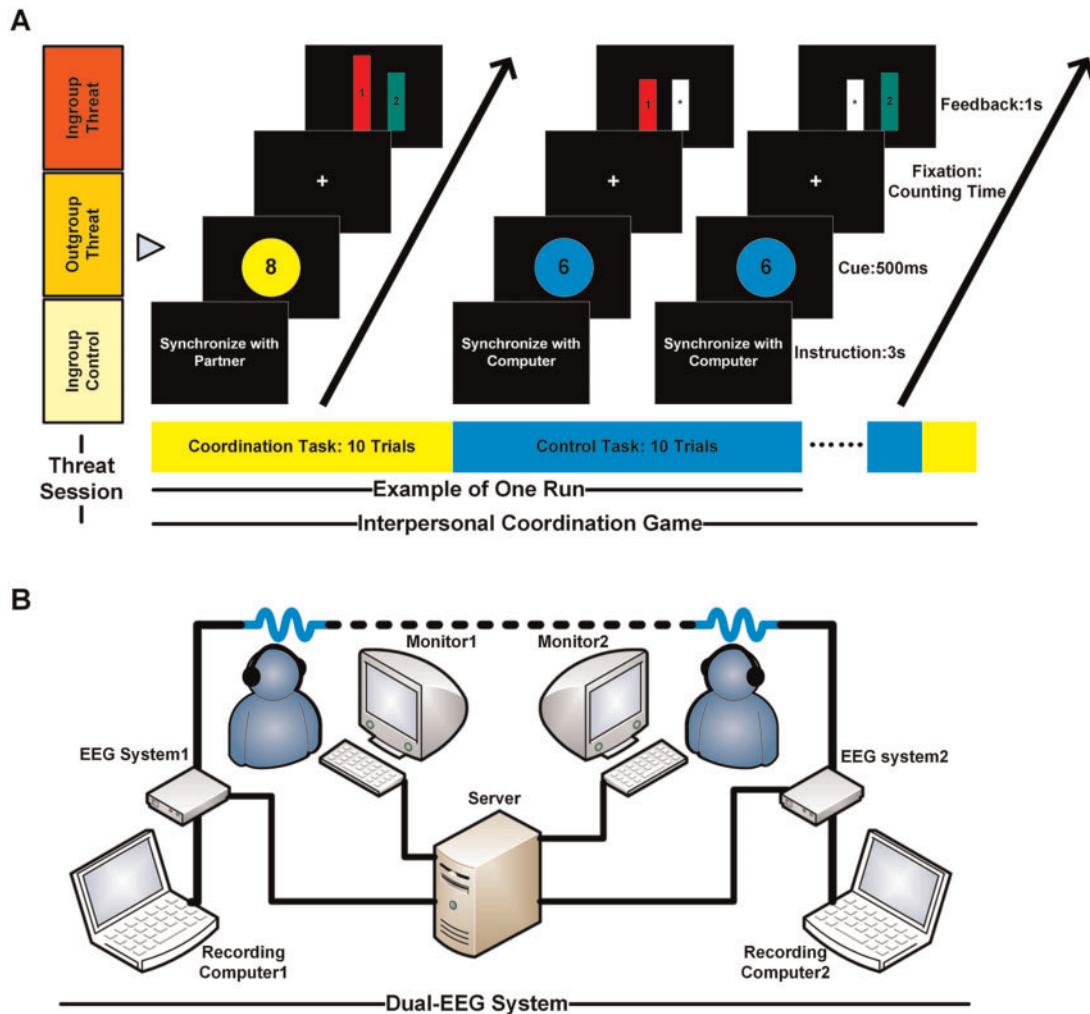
A

Ingroup Threat

Outgroup Threat

Ingroup Control

1 2

+

8

Synchronize with Partner

1 *

+

6

Synchronize with Computer

* 2

+

6

Synchronize with Computer

Feedback:1s

Fixation: Counting Time

Cue:500ms

Instruction:3s

Threat Session

Coordination Task: 10 Trials

Control Task: 10 Trials

Example of One Run

Interpersonal Coordination Game

B

Monitor1

Monitor2

EEG System1

EEG system2

Server

Recording Computer1

Recording Computer2

Dual-EEG System